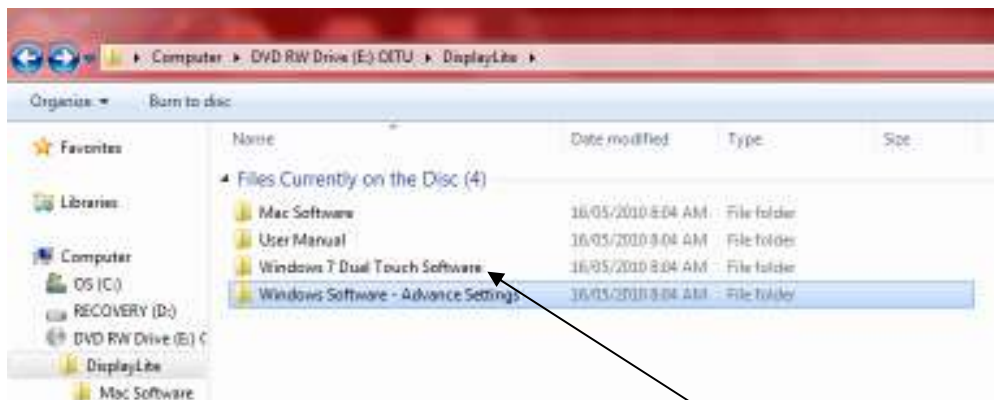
▸ Computer ▸ DVD RW Drive (E:) OITU ▸ DisplayLite ▸

Organise ▾ Burn to disc

Favorites

Libraries

Computer
OS (C:)
RECOVERY (D:)
DVD RW Drive (E:) (
DisplayLite
Mac Software

| Name | Date modified | Type | Size |
|---|---|---|---|
| Files Currently on the Disc (4) | | | |
| Mac Software | 16/05/2010 8:04 AM | File folder | |
| User Manual | 16/05/2010 8:04 AM | File folder | |
| Windows 7 Dual Touch Software | 16/05/2010 8:04 AM | File folder | |
| Windows Software - Advance Settings | 16/05/2010 8:04 AM | File folder | |